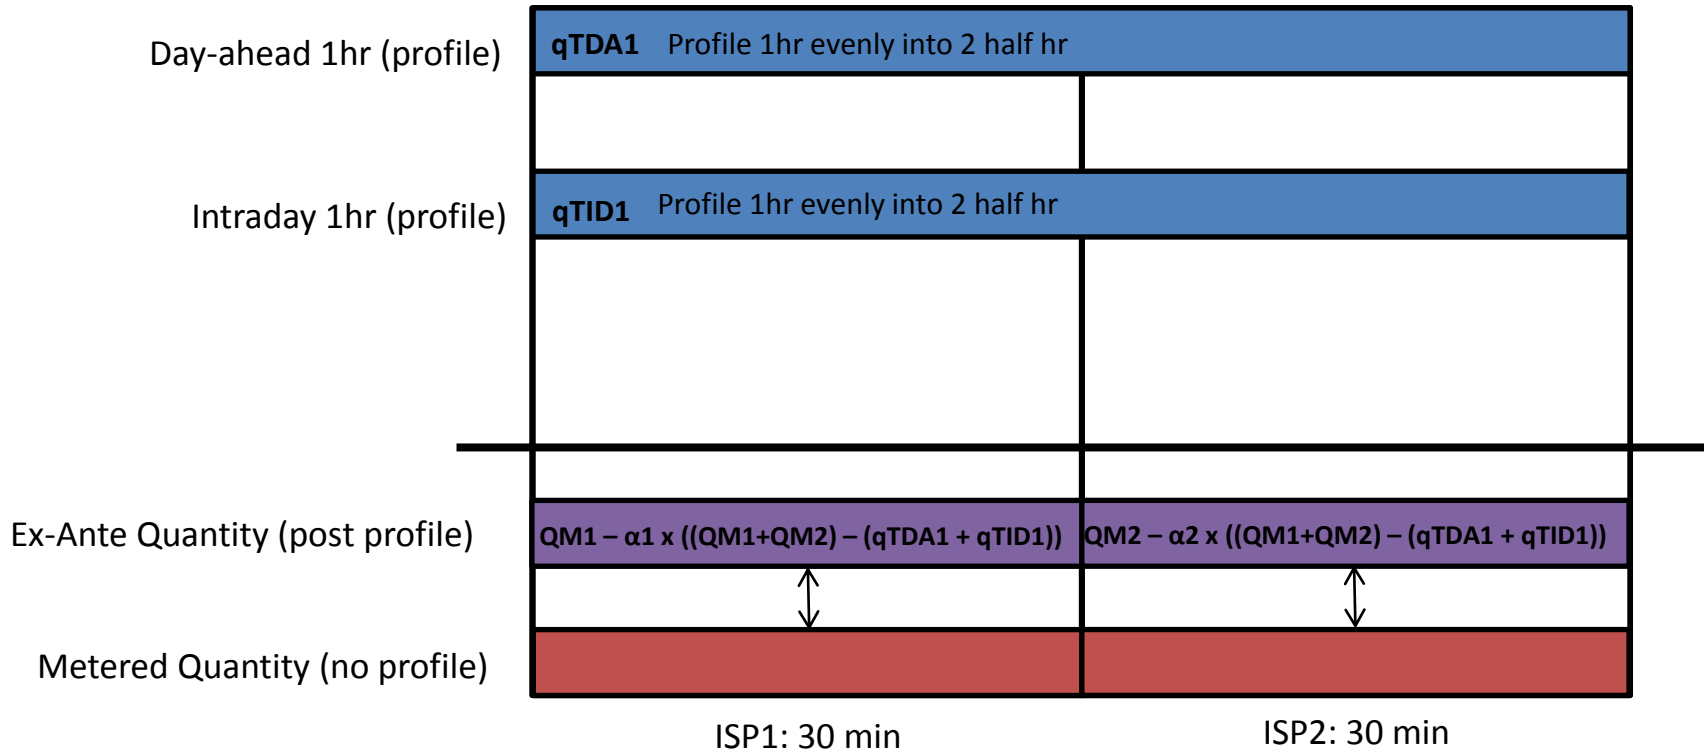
Day-ahead 1hr (profile)

qTDA1 Profile 1hr evenly into 2 half hr

Intraday 1hr (profile)

qTID1 Profile 1hr evenly into 2 half hr

Ex-Ante Quantity (post profile)

QM1 – $\alpha$1 x ((QM1+QM2) – (qTDA1 + qTID1))

QM2 – $\alpha$2 x ((QM1+QM2) – (qTDA1 + qTID1))

Metered Quantity (no profile)

ISP1: 30 min

ISP2: 30 min